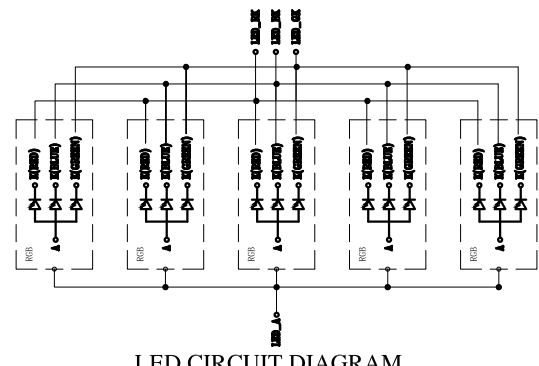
LED_BK LED_RK LED_GK

K(RED) K(BLUE) K(GREEN)
A
RGB

K(RED) K(BLUE) K(GREEN)
A
RGB

K(RED) K(BLUE) K(GREEN)
A
RGB

K(RED) K(BLUE) K(GREEN)
A
RGB

K(RED) K(BLUE) K(GREEN)
A
RGB

LED_A

LED CIRCUIT DIAGRAM